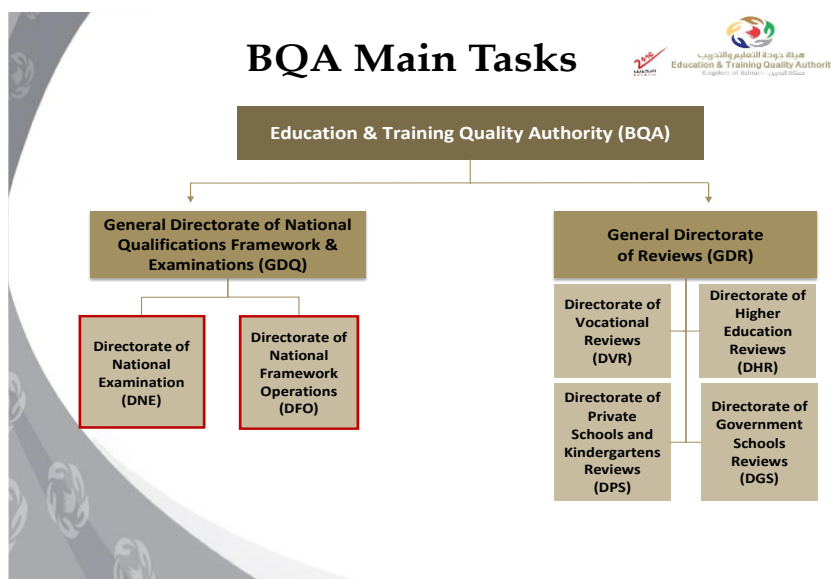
BQA Main Tasks

هيئة جودة التعليم والتدريب
Education & Training Quality Authorit
Kingdom of Bahrain - مملكة البحرين

Education & Training Quality Authority (BQA)

General Directorate of National Qualifications Framework & Examinations (GDQ)

Directorate of National Examination (DNE)

Directorate of National Framework Operations (DFO)

General Directorate of Reviews (GDR)

Directorate of Vocational Reviews (DVR)

Directorate of Higher Education Reviews (DHR)

Directorate of Private Schools and Kindergartens Reviews (DPS)

Directorate of Government Schools Reviews (DGS)